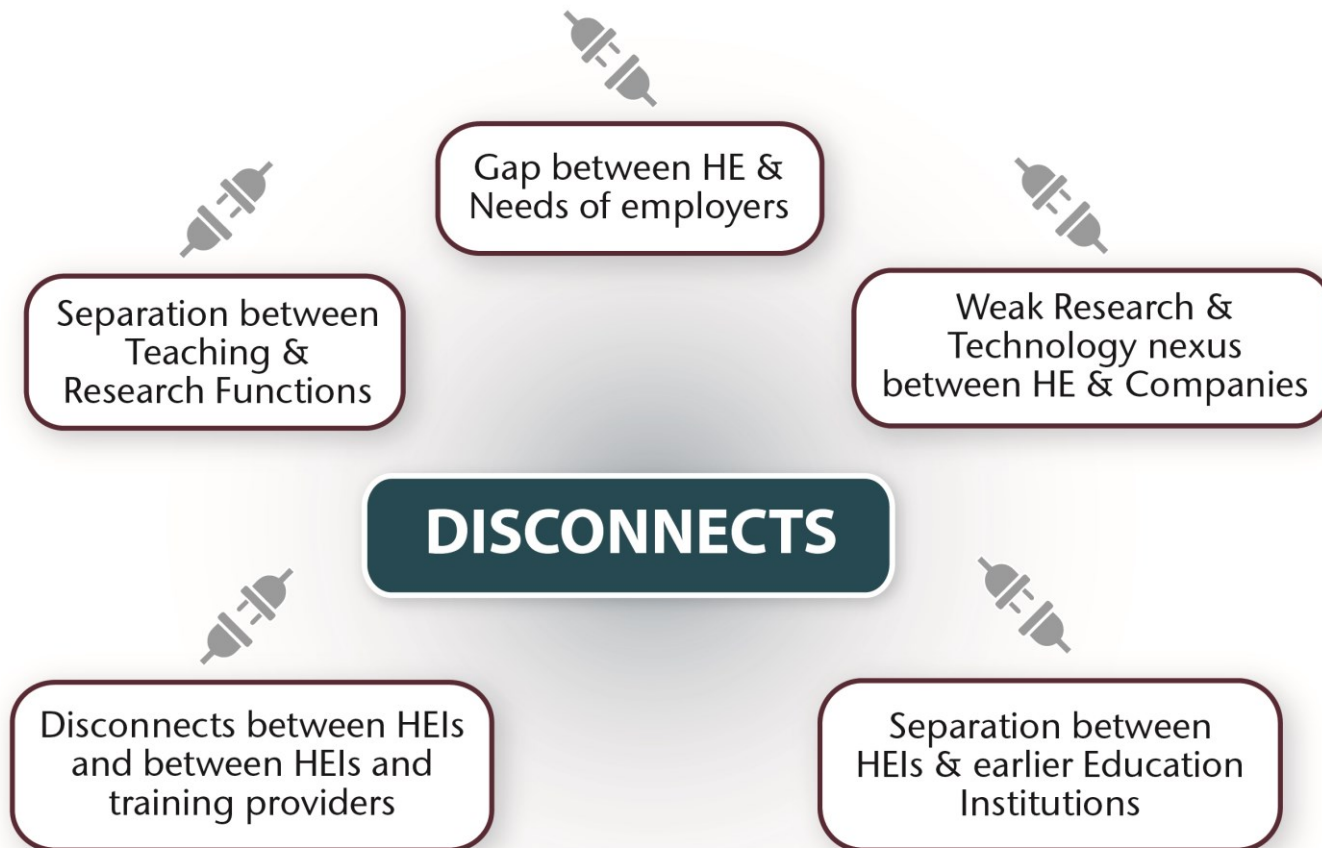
Gap between HE & Needs of employers

Separation between Teaching & Research Functions

Weak Research & Technology nexus between HE & Companies

DISCONNECTS

Disconnects between HEIs and between HEIs and training providers

Separation between HEIs & earlier Education Institutions